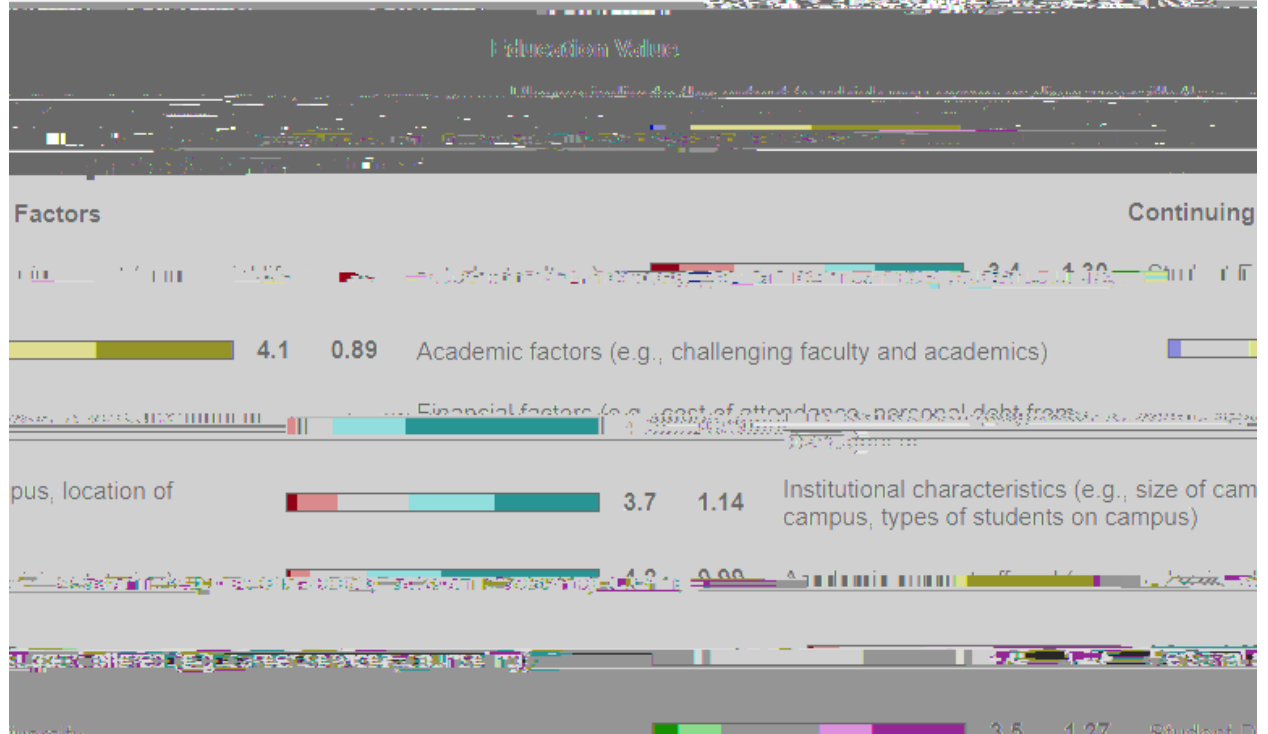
Education Value

Factors

Continuing

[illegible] 3.4 1.39 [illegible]

4.1 0.89 Academic factors (e.g., challenging faculty and academics)

Financial factors (e.g., cost of attendance, personal debt from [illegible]

pus, location of

3.7 1.14 Institutional characteristics (e.g., size of cam campus, types of students on campus)

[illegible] 4.2 0.99 Academic support offered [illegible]

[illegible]

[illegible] 3.5 1.27 Student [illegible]